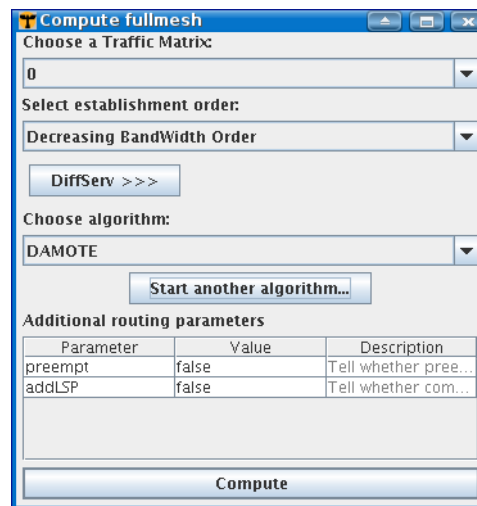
Compute fullmesh

Choose a Traffic Matrix:

0

Select establishment order:

Decreasing BandWidth Order

DiffServ >>>

Choose algorithm:

DAMOTE

Start another algorithm...

Additional routing parameters

| Parameter | Value | Description |
|---|---|---|
| preempt | false | Tell whether pree... |
| addLSP | false | Tell whether com... |

Compute